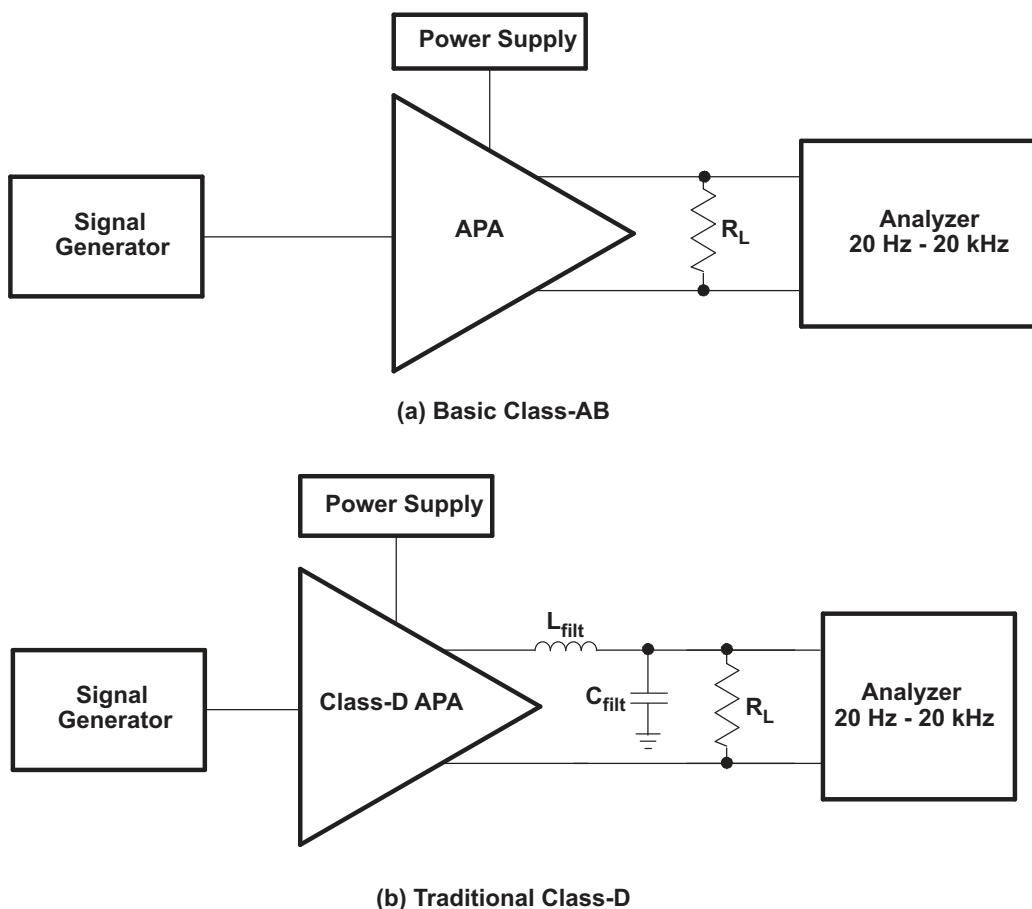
Power Supply

Signal Generator

APA

$R_L$

Analyzer 20 Hz - 20 kHz

(a) Basic Class-AB

Power Supply

Signal Generator

Class-D APA

$L_{filt}$

$C_{filt}$

$R_L$

Analyzer 20 Hz - 20 kHz

(b) Traditional Class-D